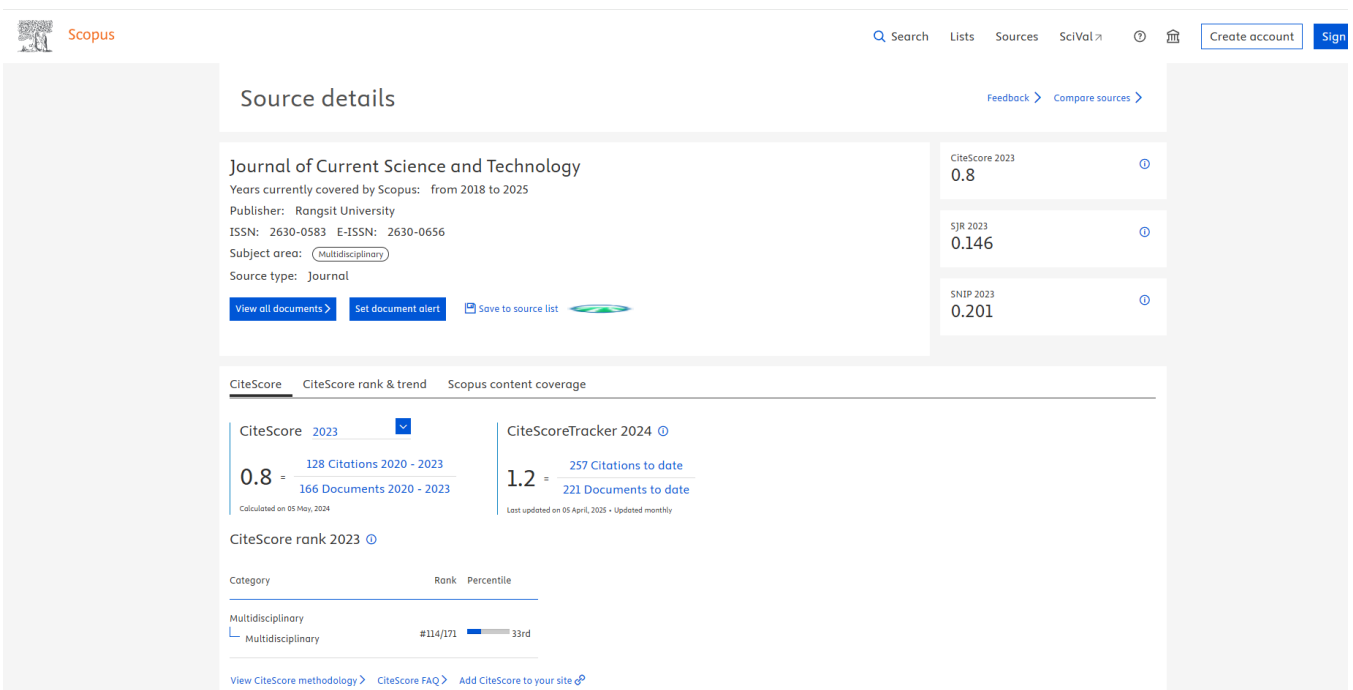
Scopus

Search Lists Sources SciVal ↗ Create account Sign

Source details

Feedback > Compare sources >

Journal of Current Science and Technology
Years currently covered by Scopus: from 2018 to 2025
Publisher: Rangsit University
ISSN: 2630-0583 E-ISSN: 2630-0656
Subject area: Multidisciplinary
Source type: Journal

View all documents > Set document alert Save to source list

CiteScore 2023
0.8

SJR 2023
0.146

SNIP 2023
0.201

CiteScore CiteScore rank & trend Scopus content coverage

CiteScore 2023

$0.8 = \frac{\text{128 Citations 2020 - 2023}}{\text{166 Documents 2020 - 2023}}$

Calculated on 05 May, 2024

CiteScoreTracker 2024

$1.2 = \frac{\text{257 Citations to date}}{\text{221 Documents to date}}$

Last updated on 05 April, 2025 • Updated monthly

CiteScore rank 2023

| Category | Rank | Percentile |
|---|---|---|
| Multidisciplinary | | |
| Multidisciplinary | #114/171 | 33rd |

View CiteScore methodology > CiteScore FAQ > Add CiteScore to your site